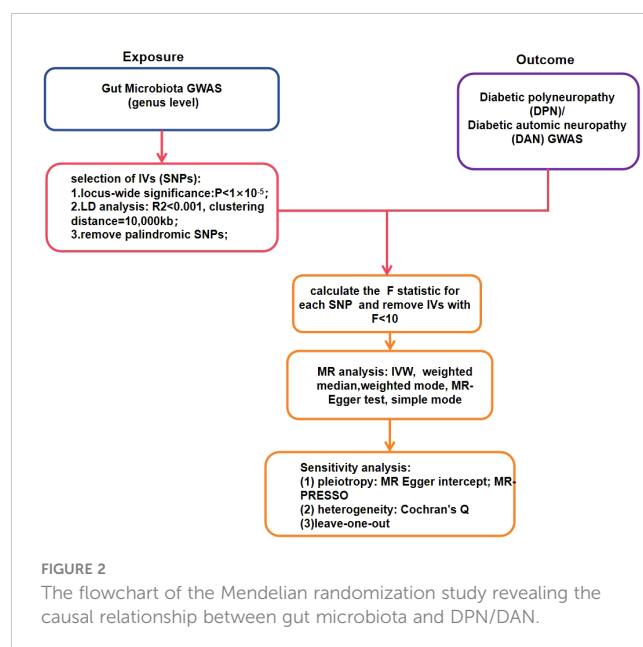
Exposure

Gut Microbiota GWAS (genus level)

Outcome

Diabetic polyneuropathy (DPN)/ Diabetic automic neuropathy (DAN) GWAS

selection of IVs (SNPs):
1.locus-wide significance:P<$1\times10^{-5}$;
2.LD analysis: R2<0.001, clustering distance=10,000kb;
3.remove palindromic SNPs;

calculate the F statistic for each SNP and remove IVs with F<10

MR analysis: IVW, weighted median,weighted mode, MR-Egger test, simple mode

Sensitivity analysis:
(1) pleiotropy: MR Egger intercept; MR-PRESSO
(2) heterogeneity: Cochran's Q
(3)leave-one-out

FIGURE 2
The flowchart of the Mendelian randomization study revealing the causal relationship between gut microbiota and DPN/DAN.